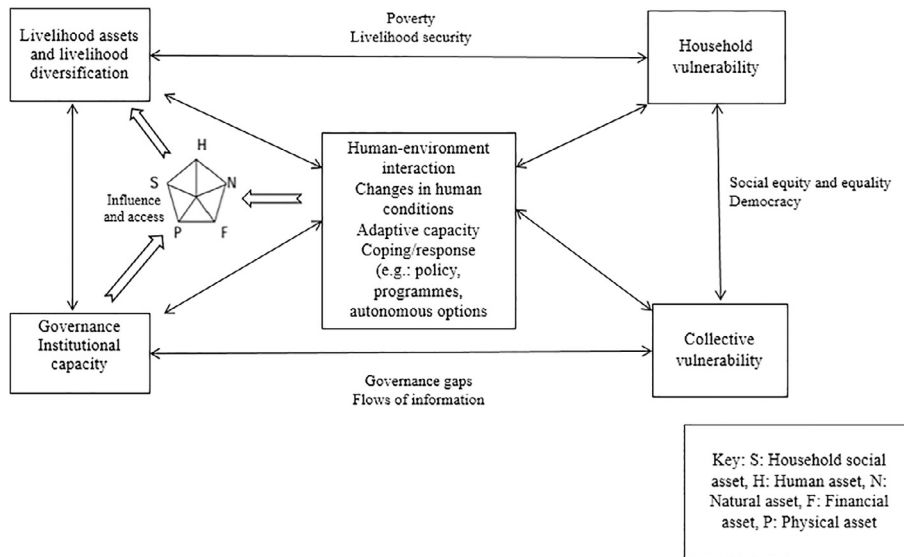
Livelihood assets and livelihood diversification

Poverty
Livelihood security

Household vulnerability

H
S
N
P
F
Influence and access

Human-environment interaction
Changes in human conditions
Adaptive capacity
Coping/response (e.g.: policy, programmes, autonomous options

Social equity and equality
Democracy

Governance
Institutional capacity

Collective vulnerability

Governance gaps
Flows of information

Key: S: Household social asset, H: Human asset, N: Natural asset, F: Financial asset, P: Physical asset